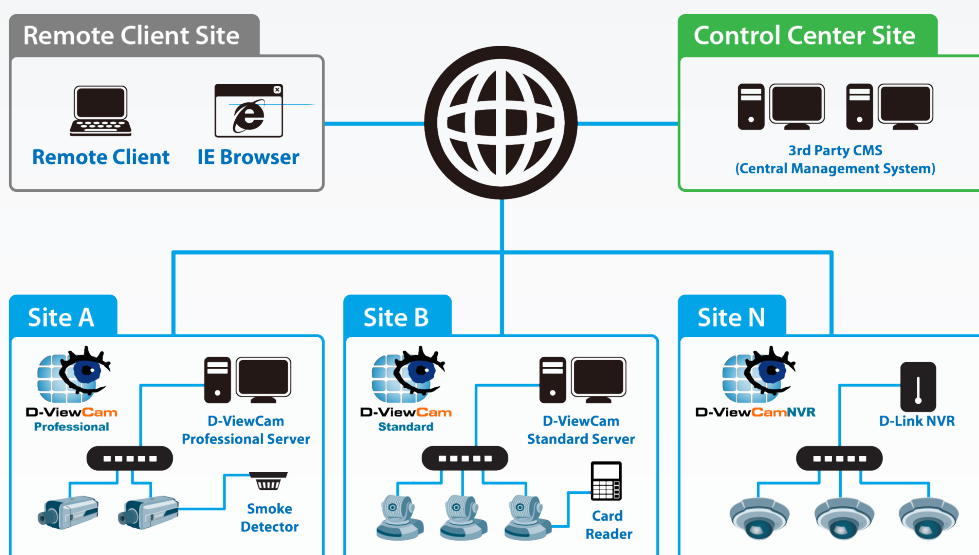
Remote Client Site

Remote Client

IE Browser

Control Center Site

3rd Party CMS
(Central Management System)

Site A

D-ViewCam
Professional

D-ViewCam
Professional Server

Smoke
Detector

Site B

D-ViewCam
Standard

D-ViewCam
Standard Server

Card
Reader

Site N

D-ViewCamNVR

D-Link NVR